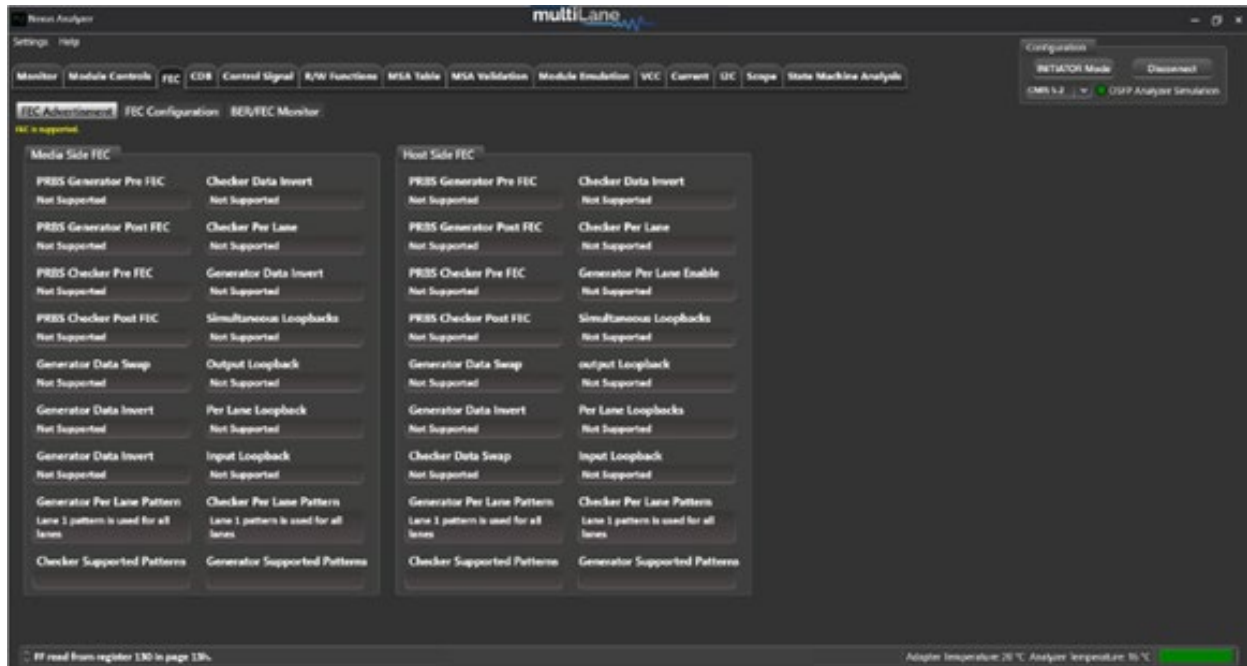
Nexus Analyzer

multiLane

Settings Help

Configuration

INITIATOR Mode

Disconnect

CMIS 5.2

OSFP Analyzer Simulation

Monitor | Module Controls | FEC | CDB | Control Signal | R/W Functions | MSA Table | MSA Validation | Module Emulation | VCC | Current | I2C | Scope | State Machine Analysis

FEC Advertisement | FEC Configuration | BER/FEC Monitor

FEC is supported.

Media Side FEC

PRBS Generator Pre FEC
Not Supported

Checker Data Invert
Not Supported

PRBS Generator Post FEC
Not Supported

Checker Per Lane
Not Supported

PRBS Checker Pre FEC
Not Supported

Generator Data Invert
Not Supported

PRBS Checker Post FEC
Not Supported

Simultaneous Loopbacks
Not Supported

Generator Data Swap
Not Supported

Output Loopback
Not Supported

Generator Data Invert
Not Supported

Per Lane Loopback
Not Supported

Generator Data Invert
Not Supported

Input Loopback
Not Supported

Generator Per Lane Pattern
Lane 1 pattern is used for all lanes

Checker Per Lane Pattern
Lane 1 pattern is used for all lanes

Checker Supported Patterns

Generator Supported Patterns

Host Side FEC

PRBS Generator Pre FEC
Not Supported

Checker Data Invert
Not Supported

PRBS Generator Post FEC
Not Supported

Checker Per Lane
Not Supported

PRBS Checker Pre FEC
Not Supported

Generator Per Lane Enable
Not Supported

PRBS Checker Post FEC
Not Supported

Simultaneous Loopbacks
Not Supported

Generator Data Swap
Not Supported

output Loopback
Not Supported

Generator Data Invert
Not Supported

Per Lane Loopbacks
Not Supported

Checker Data Swap
Not Supported

Input Loopback
Not Supported

Generator Per Lane Pattern
Lane 1 pattern is used for all lanes

Checker Per Lane Pattern
Lane 1 pattern is used for all lanes

Checker Supported Patterns

Generator Supported Patterns

FF read from register 130 in page 13h.

Adapter temperature 20 °C Analyzer temperature 16 °C